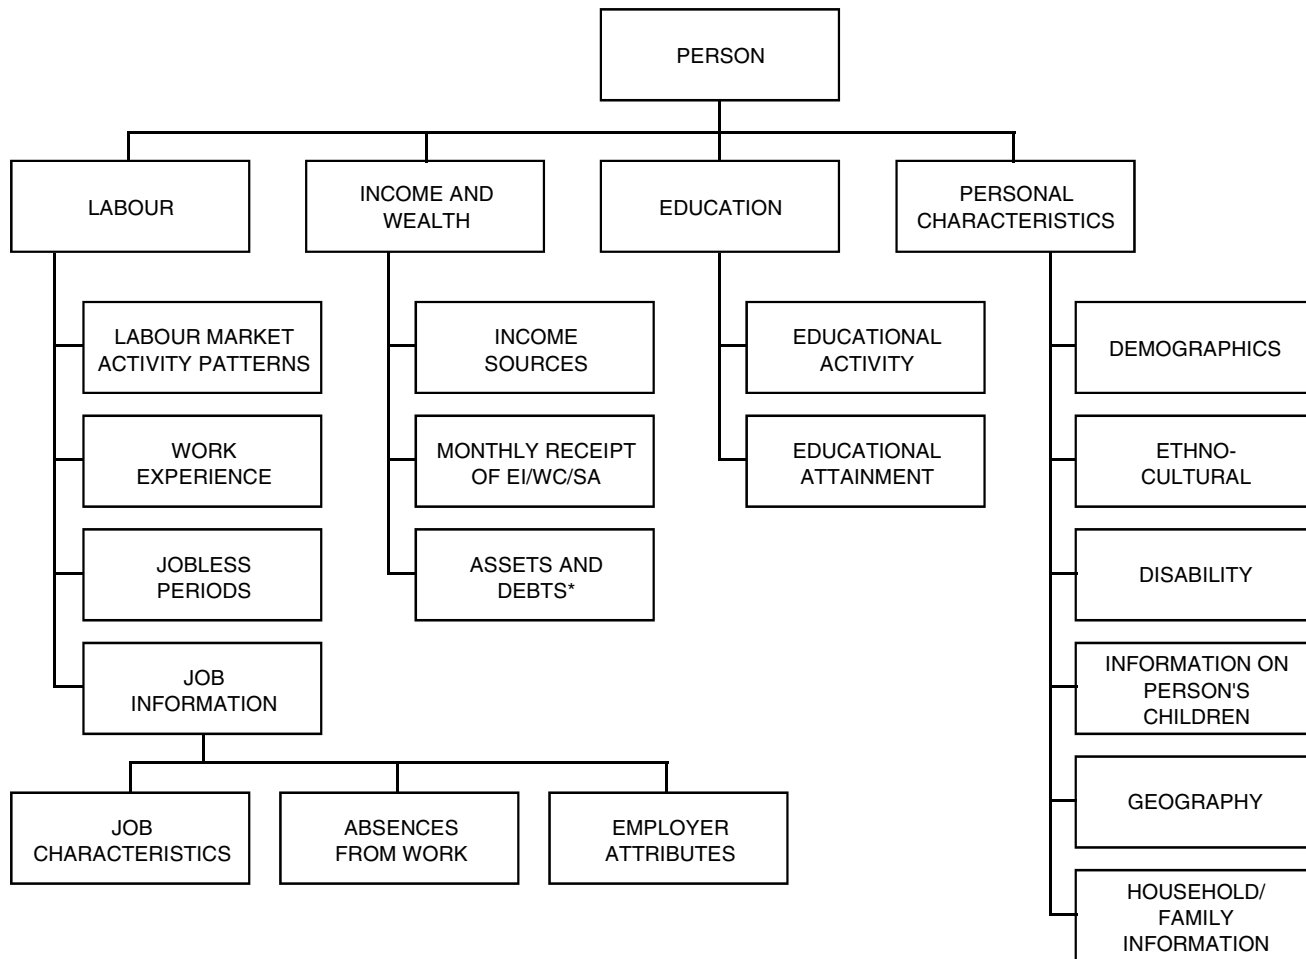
PERSON

LABOUR

INCOME AND WEALTH

EDUCATION

PERSONAL CHARACTERISTICS

LABOUR MARKET ACTIVITY PATTERNS

WORK EXPERIENCE

JOBLESS PERIODS

JOB INFORMATION

INCOME SOURCES

MONTHLY RECEIPT OF EI/WC/SA

ASSETS AND DEBTS*

EDUCATIONAL ACTIVITY

EDUCATIONAL ATTAINMENT

DEMOGRAPHICS

ETHNO-CULTURAL

DISABILITY

INFORMATION ON PERSON'S CHILDREN

GEOGRAPHY

HOUSEHOLD/ FAMILY INFORMATION

JOB CHARACTERISTICS

ABSENCES FROM WORK

EMPLOYER ATTRIBUTES